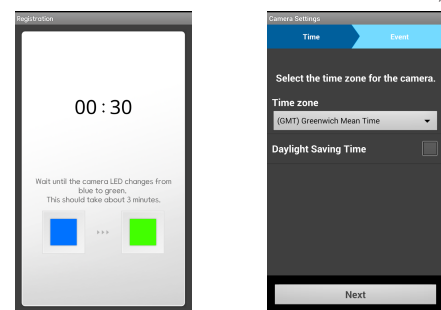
Registration

00 : 30

Wait until the camera LED changes from blue to green.
This should take about 3 minutes.

Camera Settings

Time

Event

Select the time zone for the camera.

Time zone

(GMT) Greenwich Mean Time

Daylight Saving Time

Next